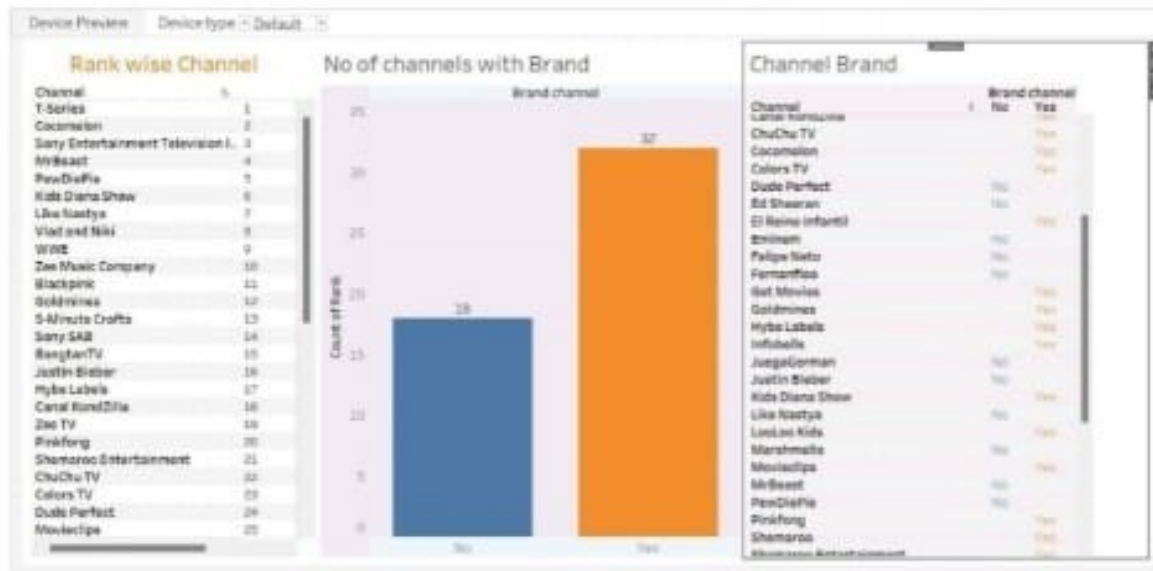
Device Preview Device type Default

Rank wise Channel

| Channel | |
|---|---|
| T-Series | 1 |
| Cocomelon | 2 |
| Sony Entertainment Television I... | 3 |
| MrBeast | 4 |
| PewDiePie | 5 |
| Kids Diana Show | 6 |
| Like Nastya | 7 |
| Vlad and Niki | 8 |
| WWE | 9 |
| Zee Music Company | 10 |
| Blackpink | 11 |
| Goldmines | 12 |
| 5-Minute Crafts | 13 |
| Sony SAB | 14 |
| BangtanTV | 15 |
| Justin Bieber | 16 |
| Hybe Labels | 17 |
| Canal KondZilla | 18 |
| Zee TV | 19 |
| Pinkfong | 20 |
| Shemaroo Entertainment | 21 |
| ChuChu TV | 22 |
| Colors TV | 23 |
| Dude Perfect | 24 |
| Movieclips | 25 |

No of channels with Brand

Brand channel

Count of Rank

25 20 15 10 5 0

18

32

No Yes

Channel Brand

| Channel | Brand channel No | Yes |
|---|---|---|
| Canal KondZilla | | Yes |
| ChuChu TV | | Yes |
| Cocomelon | | Yes |
| Colors TV | | Yes |
| Dude Perfect | No | |
| Ed Sheeran | No | |
| El Reino Infantil | | Yes |
| Eminem | No | |
| Felipe Neto | No | |
| Fernanfloo | No | |
| Goldmines | | Yes |
| Goldmines | | Yes |
| Hybe Labels | | Yes |
| Infobells | | Yes |
| JuegaGerman | No | |
| Justin Bieber | No | |
| Kids Diana Show | | Yes |
| Like Nastya | No | |
| LooLoo Kids | | Yes |
| Marshmello | No | |
| Movieclips | | Yes |
| MrBeast | No | |
| PewDiePie | No | |
| Pinkfong | | Yes |
| Shemaroo | | Yes |
| Shemaroo Entertainment | | Yes |